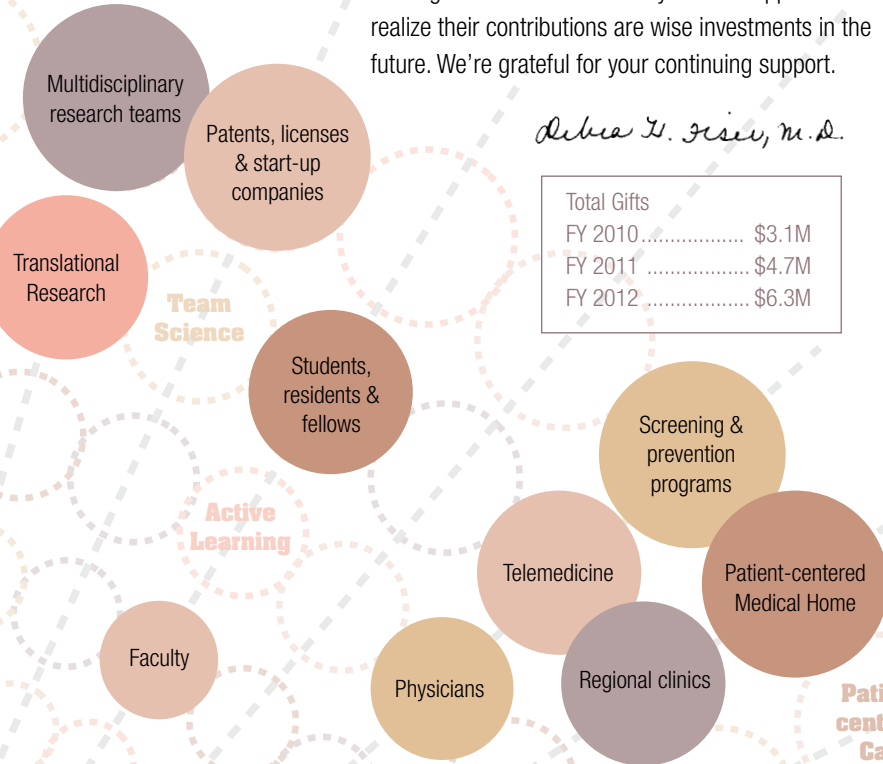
realize their contributions are wise investments in the future. We're grateful for your continuing support.

Debra G. Fiser, M.D.

Total Gifts
FY 2010.................. \$3.1M
FY 2011 .................. \$4.7M
FY 2012 .................. \$6.3M

Multidisciplinary research teams

Patents, licenses & start-up companies

Translational Research

Team Science

Students, residents & fellows

Screening & prevention programs

Active Learning

Telemedicine

Patient-centered Medical Home

Faculty

Physicians

Regional clinics

Pati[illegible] cent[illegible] Ca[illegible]